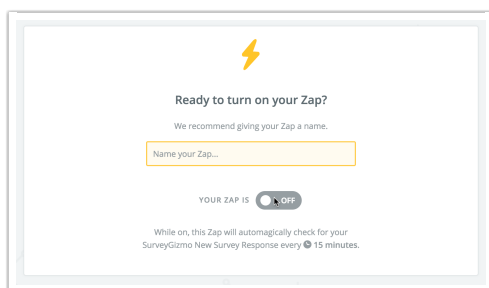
Ready to turn on your Zap?

We recommend giving your Zap a name.

Name your Zap...

YOUR ZAP IS OFF

While on, this Zap will automagically check for your SurveyGizmo New Survey Response every 15 minutes.